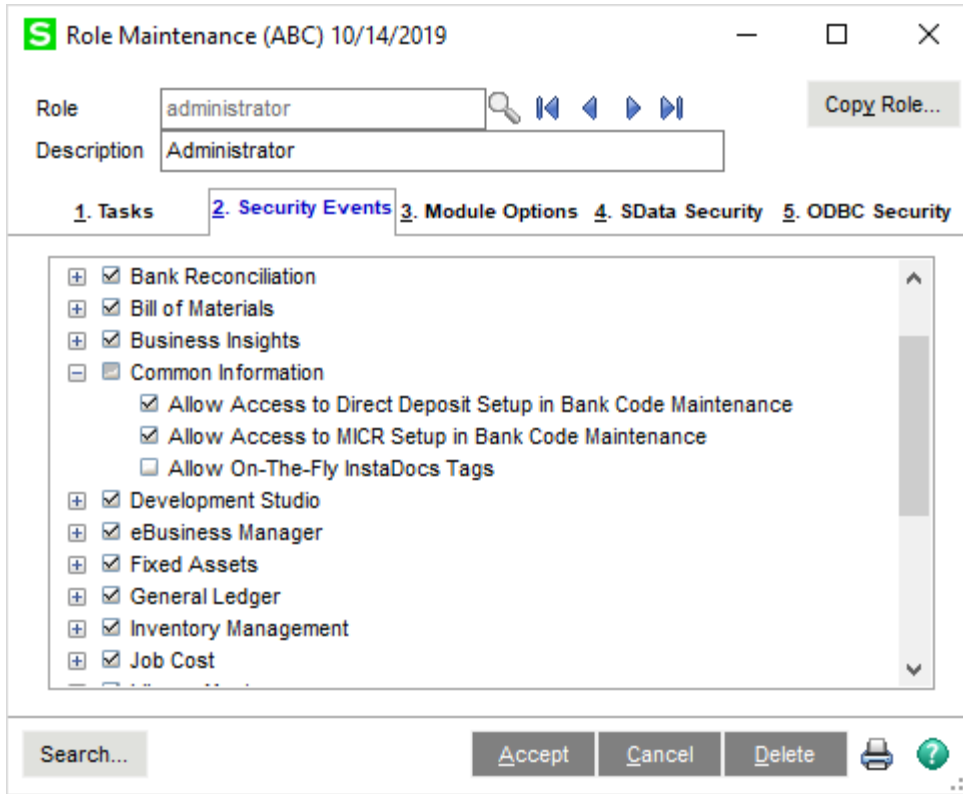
S Role Maintenance (ABC) 10/14/2019

Role administrator

Copy Role...

Description Administrator

1. Tasks
2. Security Events
3. Module Options
4. SData Security
5. ODBC Security

☑ Bank Reconciliation
☑ Bill of Materials
☑ Business Insights
Common Information
☑ Allow Access to Direct Deposit Setup in Bank Code Maintenance
☑ Allow Access to MICR Setup in Bank Code Maintenance
☐ Allow On-The-Fly InstaDocs Tags
☑ Development Studio
☑ eBusiness Manager
☑ Fixed Assets
☑ General Ledger
☑ Inventory Management
☑ Job Cost
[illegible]

Search...

Accept
Cancel
Delete